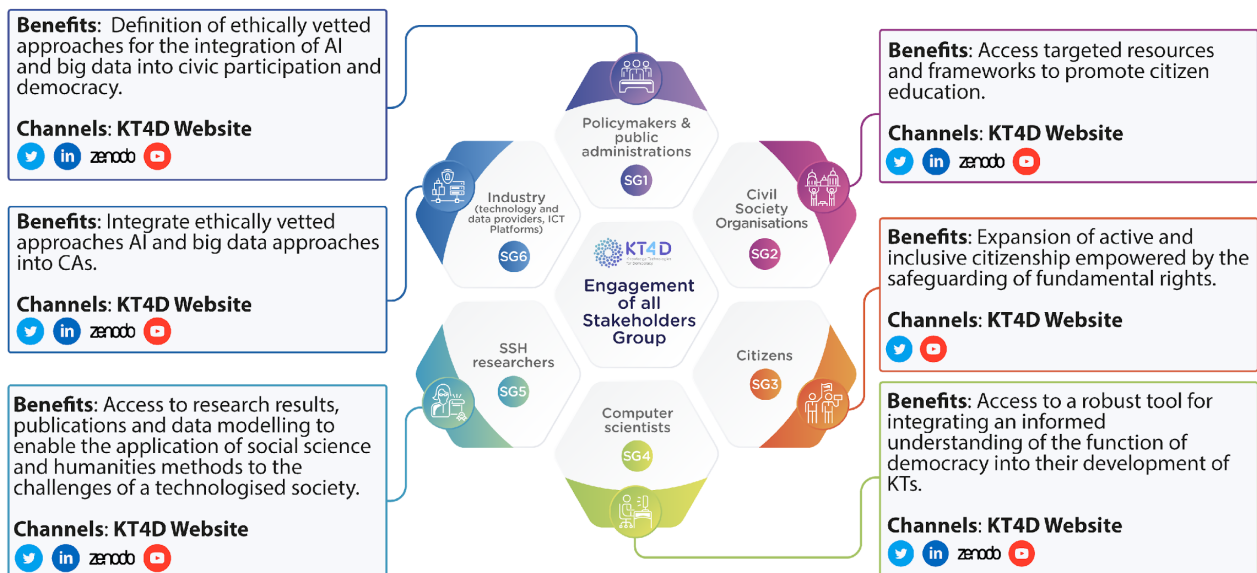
**Benefits**: Definition of ethically vetted approaches for the integration of AI and big data into civic participation and democracy.

**Channels**: **KT4D Website**

zenodo

**Benefits**: Integrate ethically vetted approaches AI and big data approaches into CAs.

**Channels**: **KT4D Website**

zenodo

**Benefits**: Access to research results, publications and data modelling to enable the application of social science and humanities methods to the challenges of a technologised society.

**Channels**: **KT4D Website**

zenodo

Policymakers & public administrations

SG1

Industry (technology and data providers, ICT Platforms)

SG6

Civil Society Organisations

SG2

KT4D

Engagement of all Stakeholders Group

SSH researchers

SG5

Citizens

SG3

Computer scientists

SG4

**Benefits**: Access targeted resources and frameworks to promote citizen education.

**Channels**: **KT4D Website**

zenodo

**Benefits**: Expansion of active and inclusive citizenship empowered by the safeguarding of fundamental rights.

**Channels**: **KT4D Website**

**Benefits**: Access to a robust tool for integrating an informed understanding of the function of democracy into their development of KTs.

**Channels**: **KT4D Website**

zenodo